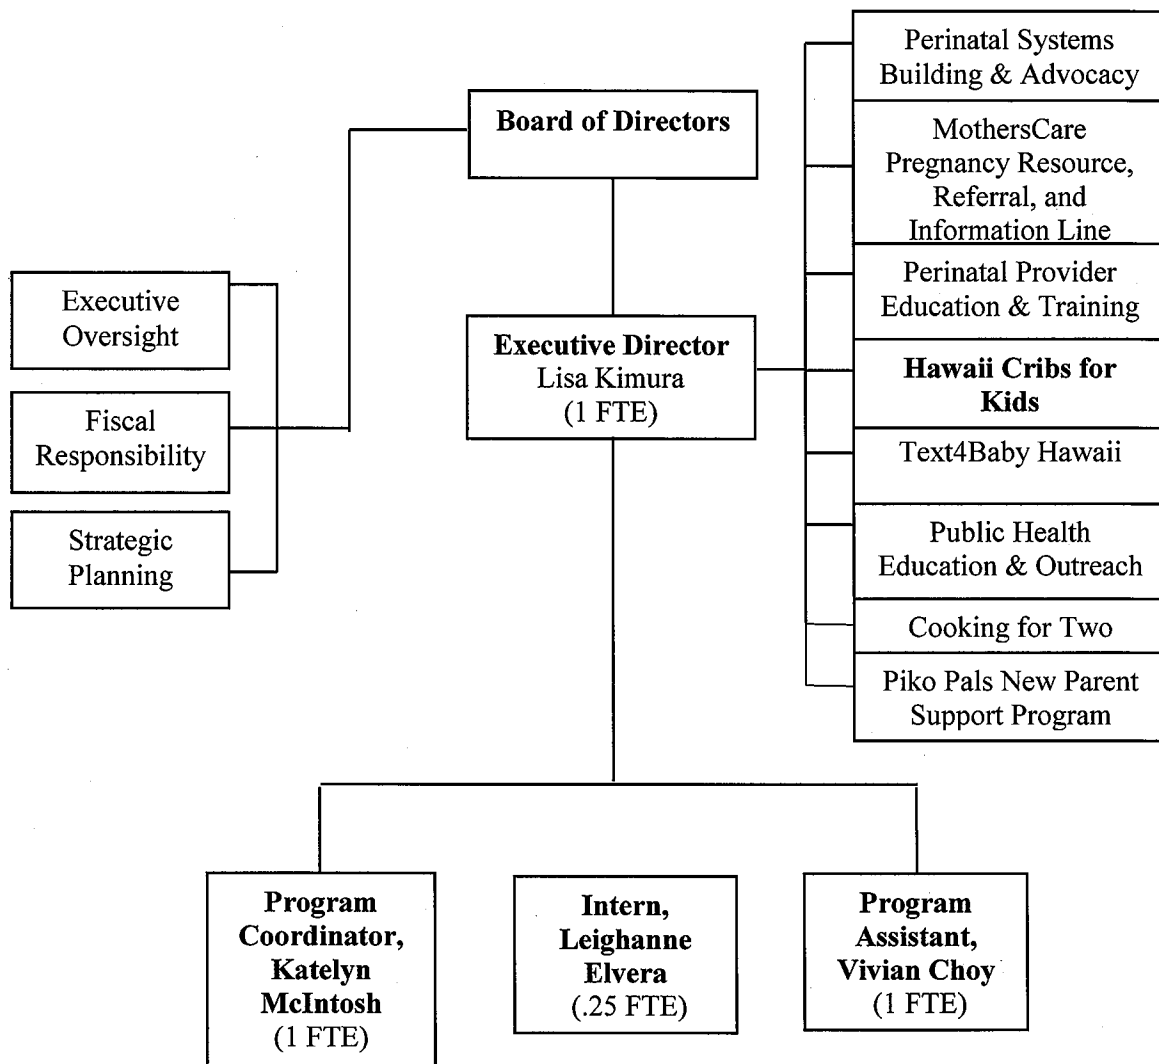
Board of Directors

Executive Oversight

Fiscal Responsibility

Strategic Planning

Executive Director
Lisa Kimura
(1 FTE)

Perinatal Systems Building & Advocacy

MothersCare Pregnancy Resource, Referral, and Information Line

Perinatal Provider Education & Training

Hawaii Cribs for Kids

Text4Baby Hawaii

Public Health Education & Outreach

Cooking for Two

Piko Pals New Parent Support Program

Program Coordinator, Katelyn McIntosh
(1 FTE)

Intern, Leighanne Elvera
(.25 FTE)

Program Assistant, Vivian Choy
(1 FTE)